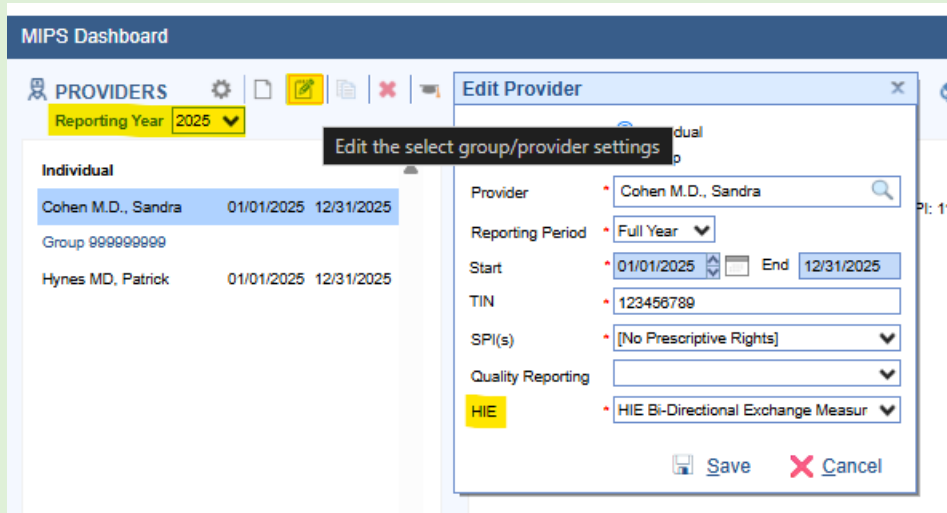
MIPS Dashboard

PROVIDERS

Reporting Year 2025

Edit the select group/provider settings

Individual

Cohen M.D., Sandra 01/01/2025 12/31/2025

Group 999999999

Hynes MD, Patrick 01/01/2025 12/31/2025

Edit Provider

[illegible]idual

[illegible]p

Provider * Cohen M.D., Sandra

Reporting Period * Full Year

Start * 01/01/2025 End 12/31/2025

TIN * 123456789

SPI(s) * [No Prescriptive Rights]

Quality Reporting

HIE * HIE Bi-Directional Exchange Measur

Save Cancel

PI: 1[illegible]